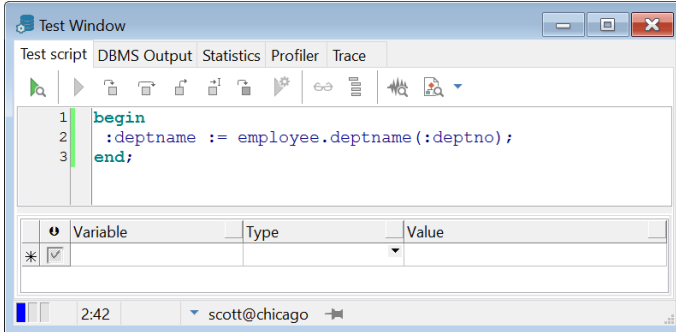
Test Window

Test script | DBMS Output | Statistics | Profiler | Trace

1 begin
2 :deptname := employee.deptname(:deptno);
3 end;

| | Variable | Type | Value |
|---|---|---|---|
| * | | | |

2:42 scott@chicago